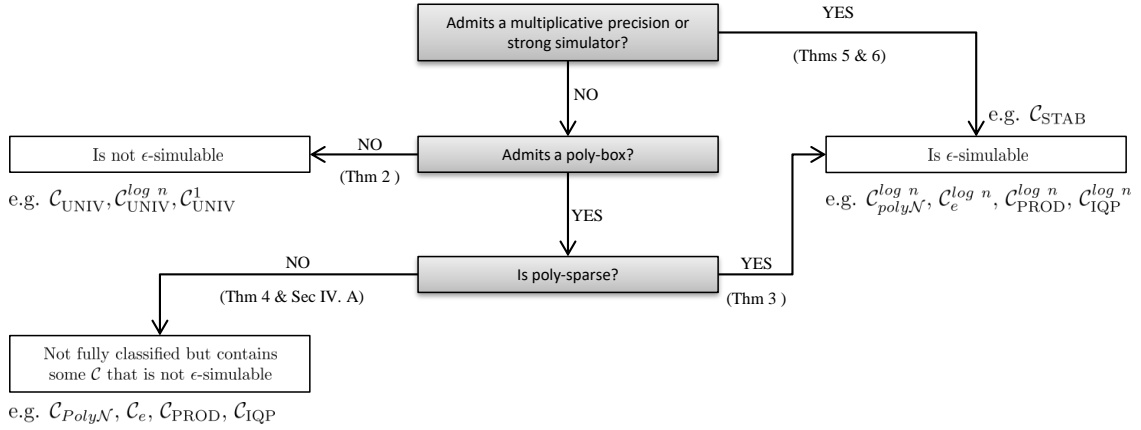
Admits a multiplicative precision or strong simulator?

YES

(Thms 5 & 6)

NO

e.g. $\mathcal{C}_{\mathrm{STAB}}$

Is not $\epsilon$-simulable

NO

Admits a poly-box?

Is $\epsilon$-simulable

(Thm 2 )

e.g. $\mathcal{C}_{\mathrm{UNIV}}, \mathcal{C}_{\mathrm{UNIV}}^{log\ n}, \mathcal{C}_{\mathrm{UNIV}}^{1}$

e.g. $\mathcal{C}_{polyN}^{log\ n}, \mathcal{C}_{e}^{log\ n}, \mathcal{C}_{\mathrm{PROD}}^{log\ n}, \mathcal{C}_{\mathrm{IQP}}^{log\ n}$

YES

NO

Is poly-sparse?

YES

(Thm 4 & Sec IV. A)

(Thm 3 )

Not fully classified but contains some $\mathcal{C}$ that is not $\epsilon$-simulable

e.g. $\mathcal{C}_{PolyN}, \mathcal{C}_{e}, \mathcal{C}_{\mathrm{PROD}}, \mathcal{C}_{\mathrm{IQP}}$